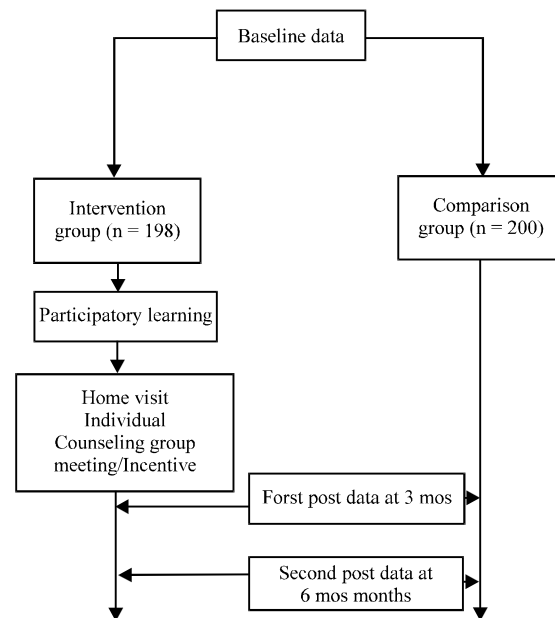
Baseline data

Intervention group (n = 198)

Comparison group (n = 200)

Participatory learning

Home visit Individual Counseling group meeting/Incentive

Forst post data at 3 mos

Second post data at 6 mos months